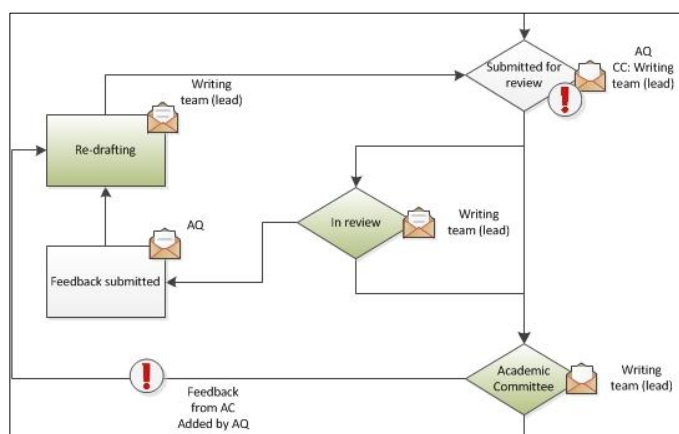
Submitted for review

AQ
CC: Writing team (lead)

Writing team (lead)

Re-drafting

In review

Writing team (lead)

AQ

Feedback submitted

Academic Committee

Writing team (lead)

Feedback from AC
Added by AQ